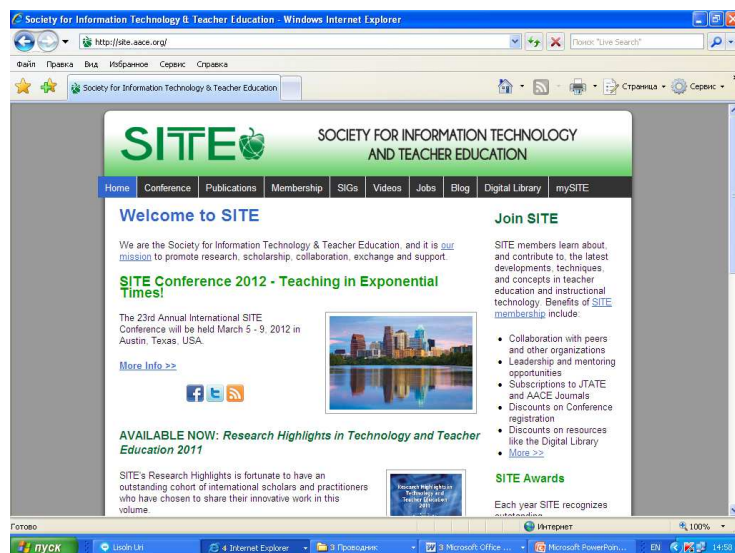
Society for Information Technology & Teacher Education - Windows Internet Explorer

http://site.aace.org/

Поиск "Live Search"

Файл Правка Вид Избранное Сервис Справка

Society for Information Technology & Teacher Education

Страница Сервис

SITE

SOCIETY FOR INFORMATION TECHNOLOGY AND TEACHER EDUCATION

Home Conference Publications Membership SIGs Videos Jobs Blog Digital Library mySITE

Welcome to SITE

We are the Society for Information Technology & Teacher Education, and it is our mission to promote research, scholarship, collaboration, exchange and support.

SITE Conference 2012 - Teaching in Exponential Times!

The 23rd Annual International SITE Conference will be held March 5 - 9, 2012 in Austin, Texas, USA.

More Info >>

AVAILABLE NOW: Research Highlights in Technology and Teacher Education 2011

SITE's Research Highlights is fortunate to have an outstanding cohort of international scholars and practitioners who have chosen to share their innovative work in this volume.

Research Highlights in Technology and Teacher Education 2011

Join SITE

SITE members learn about, and contribute to, the latest developments, techniques, and concepts in teacher education and instructional technology. Benefits of SITE membership include:

- Collaboration with peers and other organizations
- Leadership and mentoring opportunities
- Subscriptions to JTATE and AACE Journals
- Discounts on Conference registration
- Discounts on resources like the Digital Library
- More >>

SITE Awards

Each year SITE recognizes outstanding

Готово

Интернет

100%

пуск

Lisoln Uri

4 Internet Explorer

3 Проводник

3 Microsoft Office ...

Microsoft PowerPoin...

EN

14:58